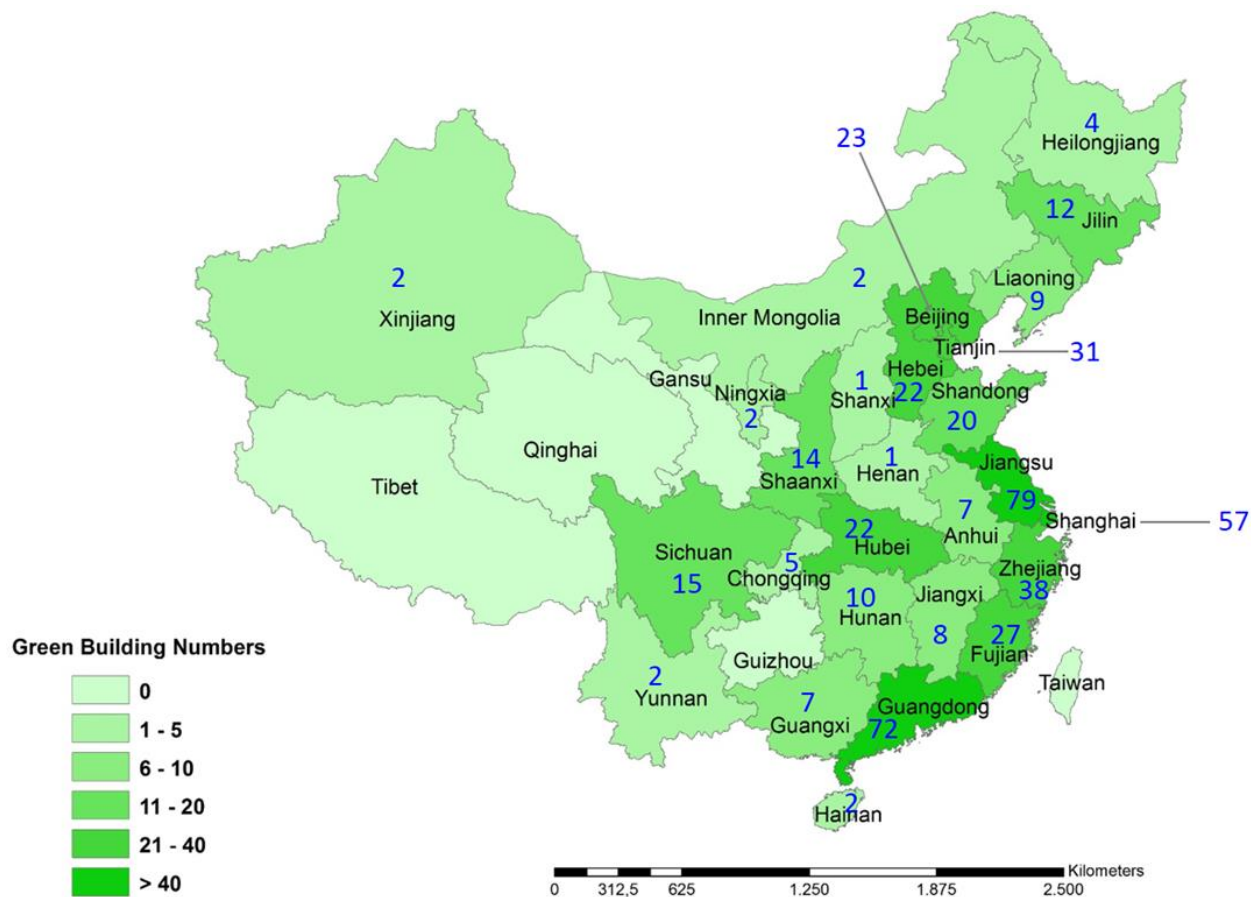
4
Heilongjiang
23
12
Jilin
2
Xinjiang
2
Liaoning
9
Inner Mongolia
Beijing
Tianjin
31
Hebei
Gansu
Ningxia
1
22
Shandong
Shanxi
2
20
Qinghai
1
14
Henan
Jiangsu
Tibet
Shaanxi
7
79
Shanghai
57
22
Anhui
Sichuan
5
Hubei
Zhejiang
15
Chongqing
38
10
Jiangxi
Hunan
27
8
Green Building Numbers
Guizhou
Fujian
0
2
Taiwan
Yunnan
7
1 - 5
Guangdong
Guangxi
72
6 - 10
11 - 20
2
Hainan
21 - 40
Kilometers
> 40
0
312,5
625
1.250
1.875
2.500